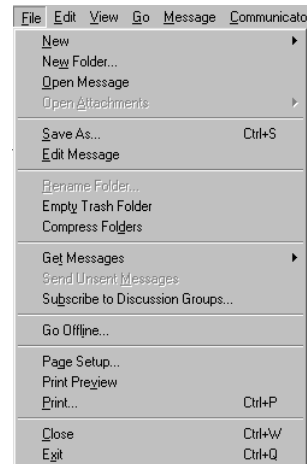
File Edit View Go Message Communicato

New
New Folder...
Open Message
Open Attachments

Save As... Ctrl+S
Edit Message

Rename Folder...
Empty Trash Folder
Compress Folders

Get Messages
Send Unsent Messages
Subscribe to Discussion Groups...

Go Offline...

Page Setup...
Print Preview
Print... Ctrl+P

Close Ctrl+W
Exit Ctrl+Q